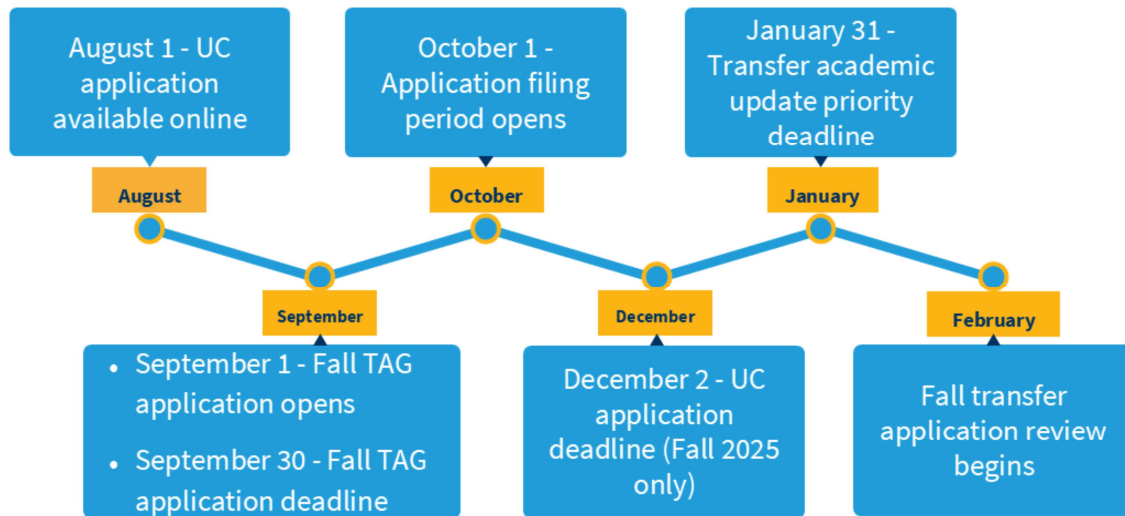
August 1 - UC application available online

August

October 1 - Application filing period opens

October

January 31 - Transfer academic update priority deadline

January

September

- September 1 - Fall TAG application opens
- September 30 - Fall TAG application deadline

December

December 2 - UC application deadline (Fall 2025 only)

February

Fall transfer application review begins